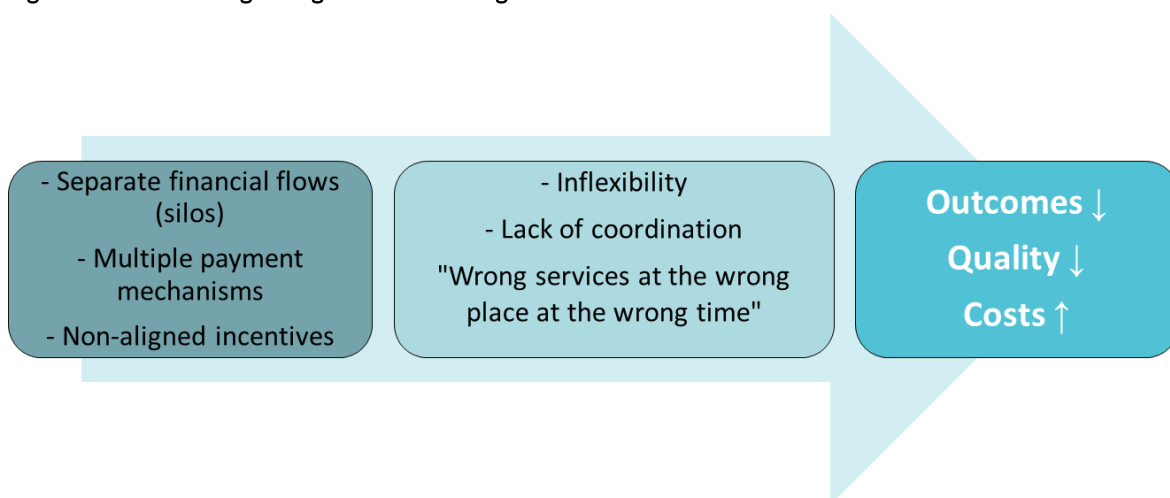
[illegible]

- Separate financial flows (silos)

- Multiple payment mechanisms

- Non-aligned incentives

- Inflexibility

- Lack of coordination

"Wrong services at the wrong place at the wrong time"

Outcomes ↓

Quality ↓

Costs ↑